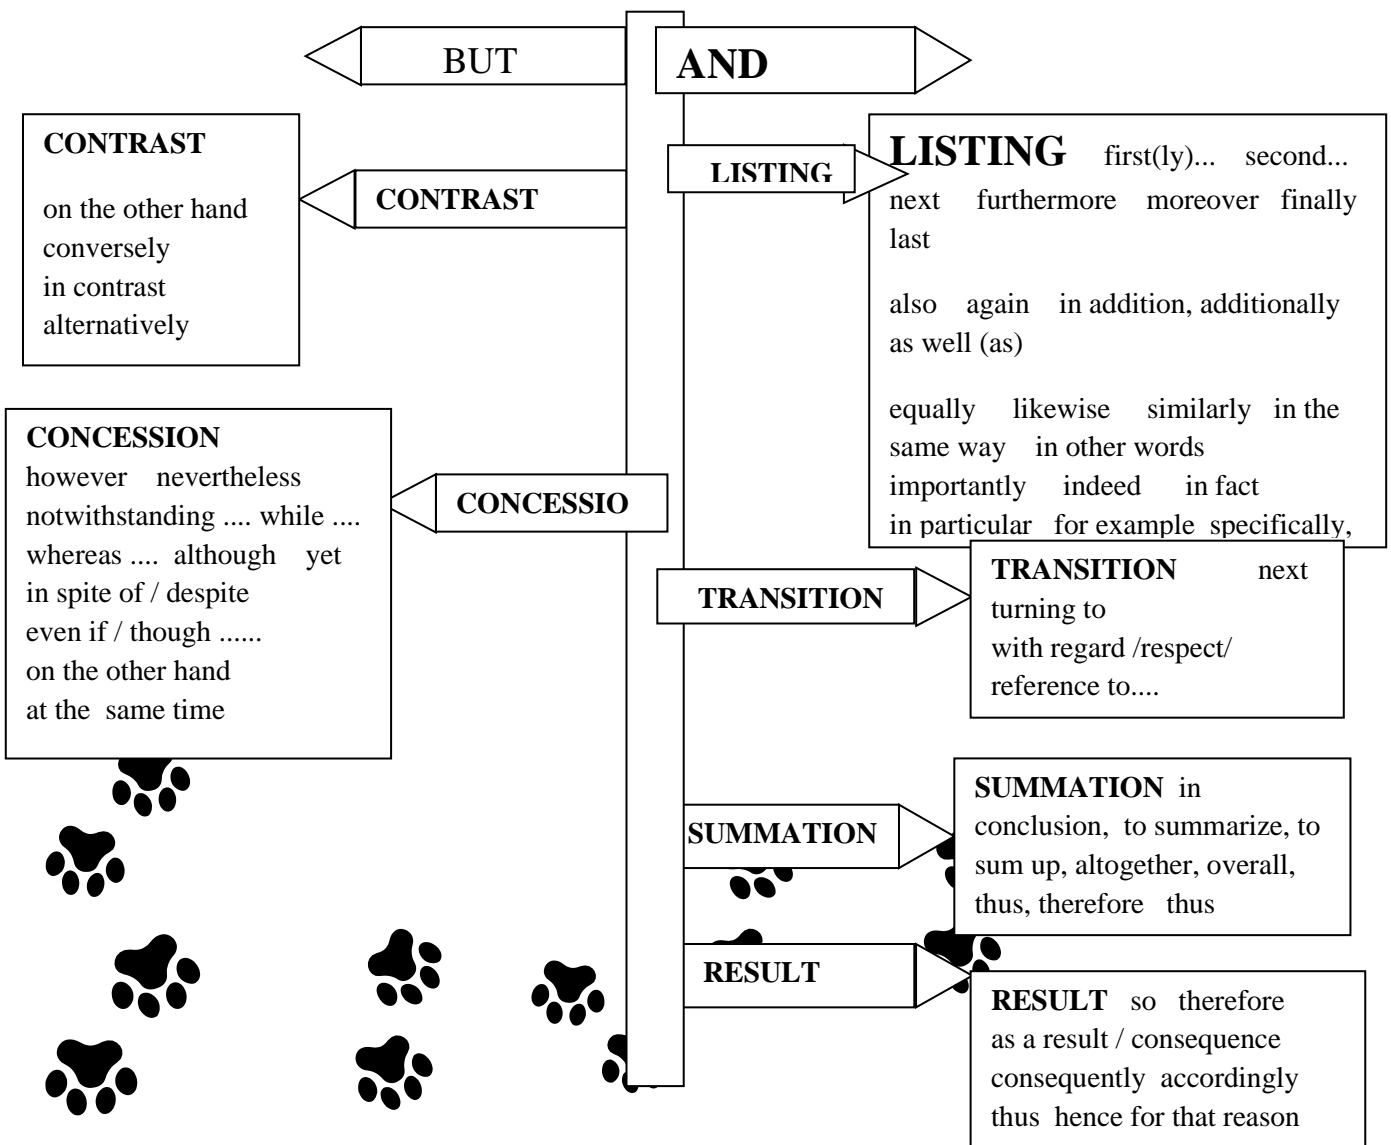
BUT

AND

CONTRAST

on the other hand
conversely
in contrast
alternatively

CONTRAST

LISTING

LISTING first(ly)... second... next furthermore moreover finally last

also again in addition, additionally as well (as)

equally likewise similarly in the same way in other words importantly indeed in fact in particular for example specifically,

CONCESSION
however nevertheless notwithstanding .... while .... whereas .... although yet in spite of / despite even if / though ...... on the other hand at the same time

CONCESSIO

TRANSITION

TRANSITION next turning to with regard /respect/ reference to....

SUMMATION

SUMMATION in conclusion, to summarize, to sum up, altogether, overall, thus, therefore thus

RESULT

RESULT so therefore as a result / consequence consequently accordingly thus hence for that reason